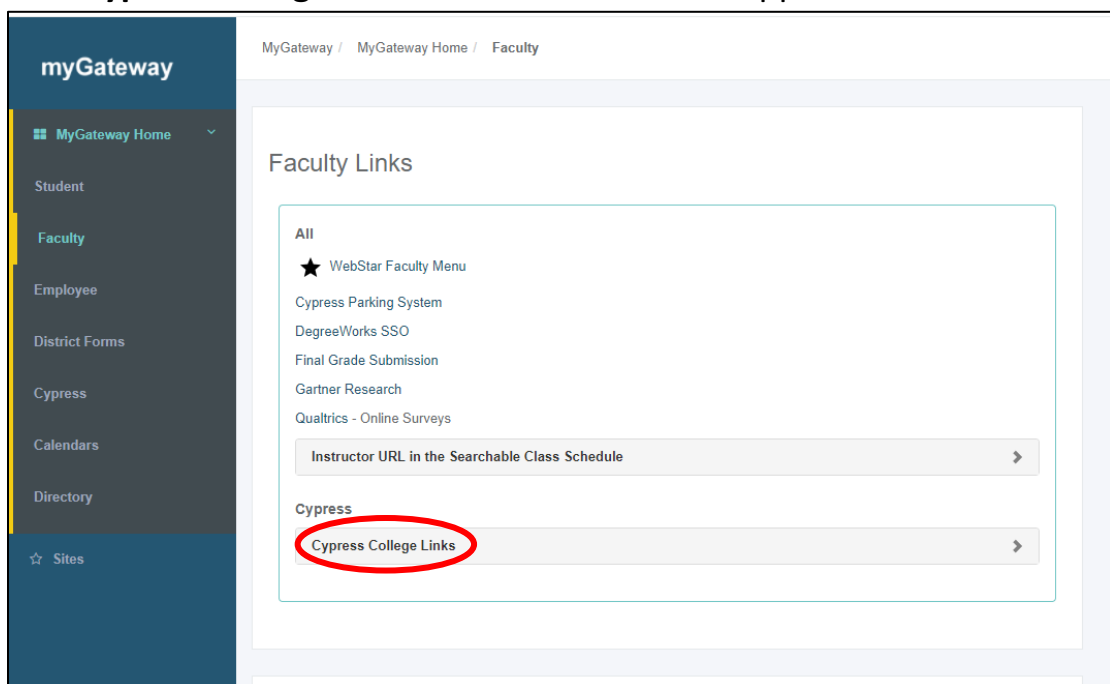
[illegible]

myGateway

MyGateway Home

Student

Faculty

Employee

District Forms

Cypress

Calendars

Directory

Sites

MyGateway / MyGateway Home / Faculty

Faculty Links

All

WebStar Faculty Menu

Cypress Parking System

DegreeWorks SSO

Final Grade Submission

Gartner Research

Qualtrics - Online Surveys

Instructor URL in the Searchable Class Schedule

Cypress

Cypress College Links